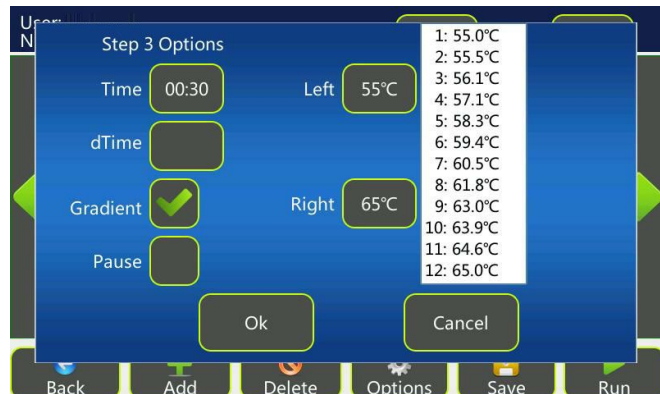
User
N

Step 3 Options

Time 00:30

Left 55℃

dTime

Gradient

Right 65℃

Pause

1: 55.0℃
2: 55.5℃
3: 56.1℃
4: 57.1℃
5: 58.3℃
6: 59.4℃
7: 60.5℃
8: 61.8℃
9: 63.0℃
10: 63.9℃
11: 64.6℃
12: 65.0℃

Ok

Cancel

Back Add Delete Options Save Run